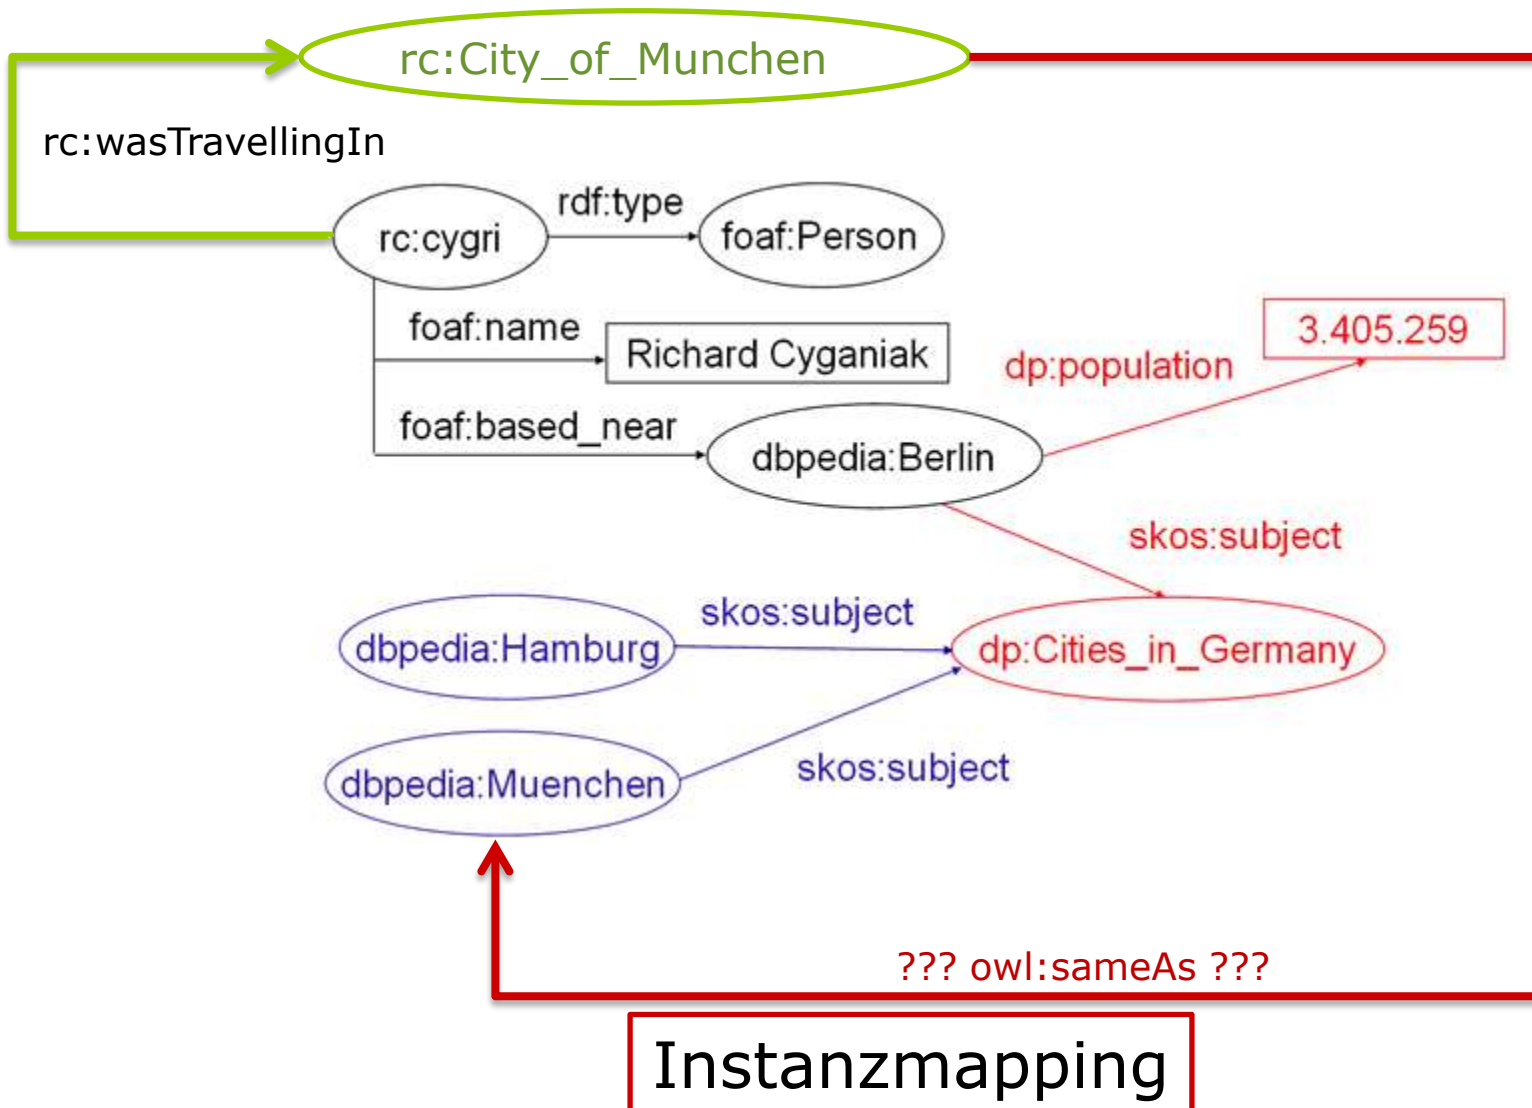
rc:City_of_Munchen

rc:wasTravellingIn

rc:cygri

rdf:type

foaf:Person

foaf:name

Richard Cyganiak

foaf:based_near

dbpedia:Berlin

dp:population

3.405.259

skos:subject

dbpedia:Hamburg

skos:subject

dp:Cities_in_Germany

dbpedia:Muenchen

skos:subject

??? owl:sameAs ???

Instanzmapping